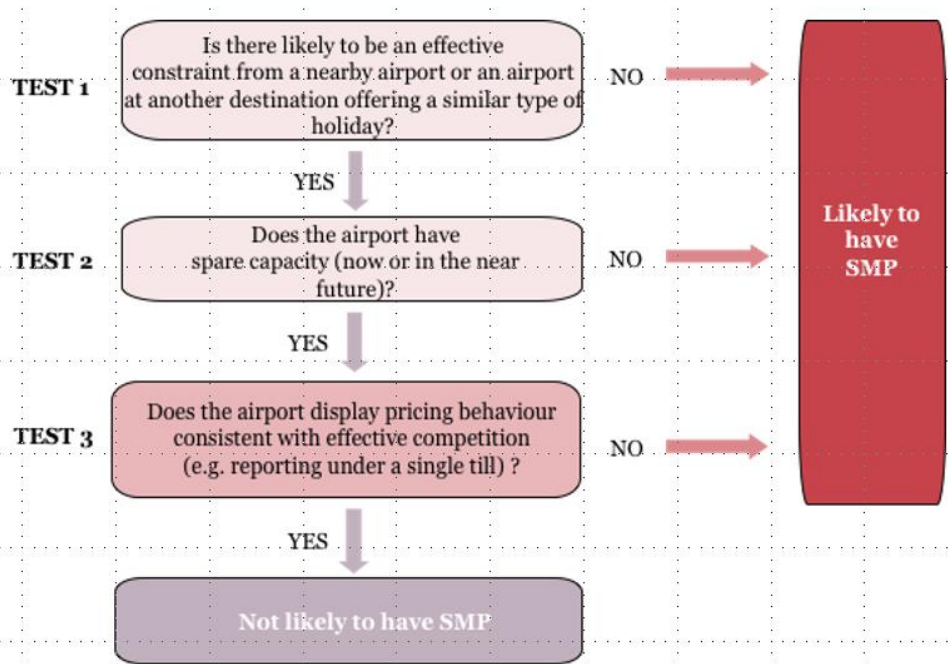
TEST 1

Is there likely to be an effective constraint from a nearby airport or an airport at another destination offering a similar type of holiday?

NO

YES

TEST 2

Does the airport have spare capacity (now or in the near future)?

NO

YES

TEST 3

Does the airport display pricing behaviour consistent with effective competition (e.g. reporting under a single till) ?

NO

YES

Not likely to have SMP

Likely to have SMP